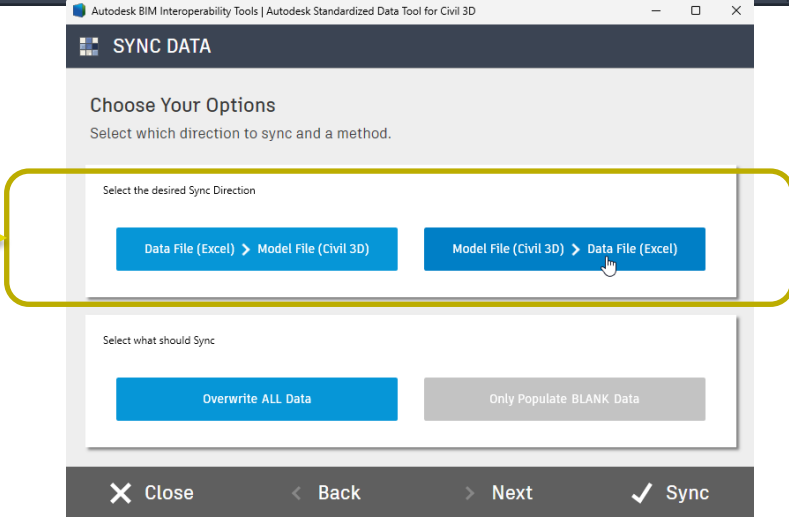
Autodesk BIM Interoperability Tools | Autodesk Standardized Data Tool for Civil 3D

SYNC DATA

Choose Your Options

Select which direction to sync and a method.

Select the desired Sync Direction

Data File (Excel) > Model File (Civil 3D)

Model File (Civil 3D) > Data File (Excel)

Select what should Sync

Overwrite ALL Data

Only Populate BLANK Data

Close

Back

Next

Sync